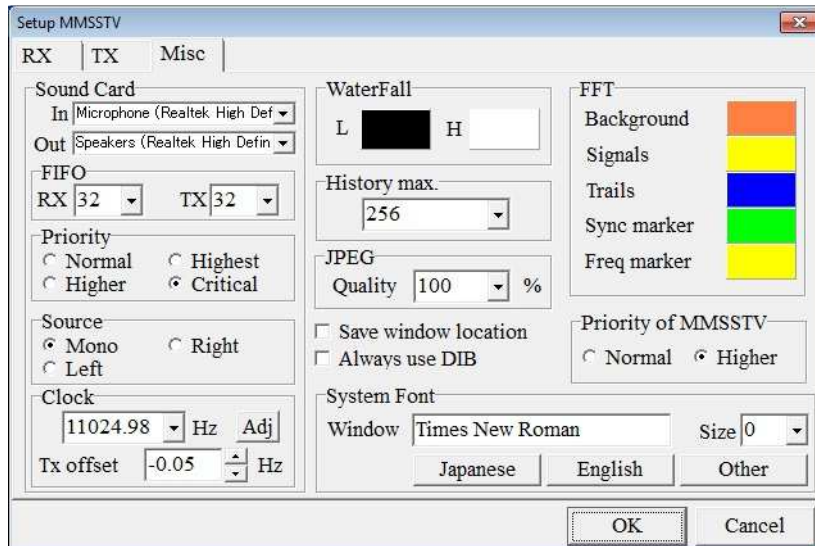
Setup MMSSTV

RX | TX | Misc

Sound Card
In Microphone (Realtek High Def
Out Speakers (Realtek High Defin

FIFO
RX 32 TX 32

Priority
Normal Highest
Higher Critical

Source
Mono Right
Left

Clock
11024.98 Hz Adj
Tx offset -0.05 Hz

WaterFall
L H

History max.
256

JPEG
Quality 100 %

Save window location
Always use DIB

FFT
Background
Signals
Trails
Sync marker
Freq marker

Priority of MMSSTV
Normal Higher

System Font
Window Times New Roman Size 0
Japanese English Other

OK Cancel